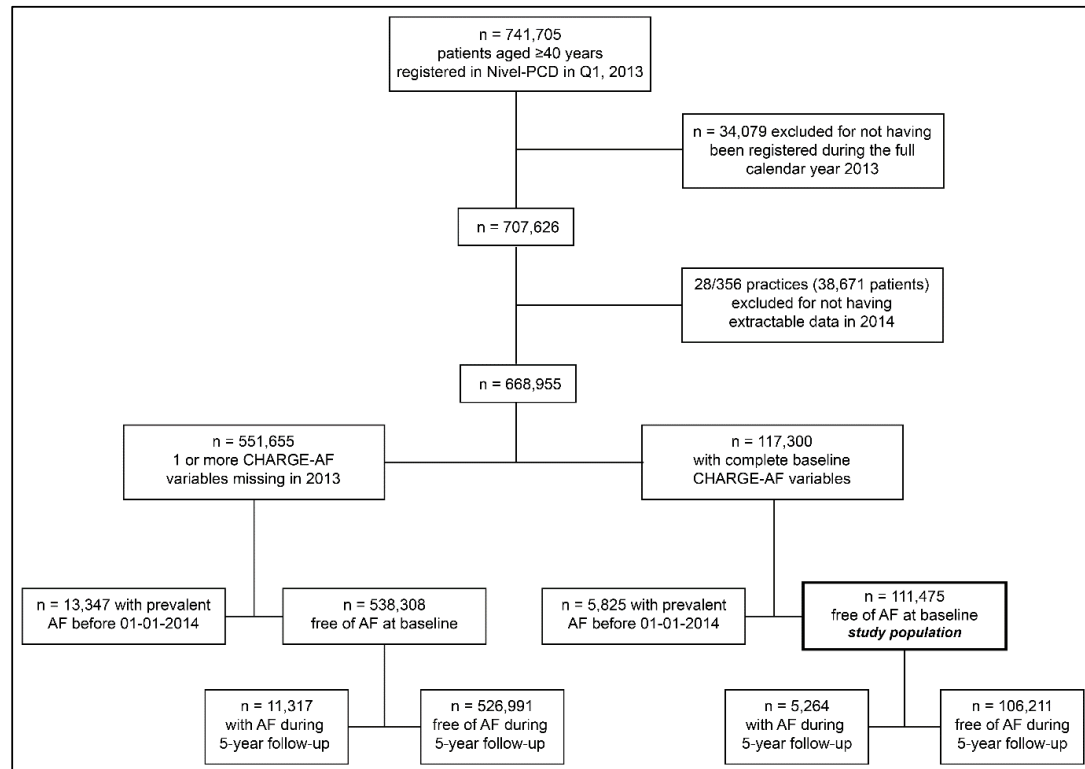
n = 741,705
patients aged ≥40 years
registered in Nivel-PCD in Q1, 2013

n = 34,079 excluded for not having been registered during the full calendar year 2013

n = 707,626

28/356 practices (38,671 patients) excluded for not having extractable data in 2014

n = 668,955

n = 551,655
1 or more CHARGE-AF variables missing in 2013

n = 117,300
with complete baseline CHARGE-AF variables

n = 13,347 with prevalent AF before 01-01-2014

n = 538,308
free of AF at baseline

n = 5,825 with prevalent AF before 01-01-2014

n = 111,475
free of AF at baseline
*study population*

n = 11,317
with AF during 5-year follow-up

n = 526,991
free of AF during 5-year follow-up

n = 5,264
with AF during 5-year follow-up

n = 106,211
free of AF during 5-year follow-up